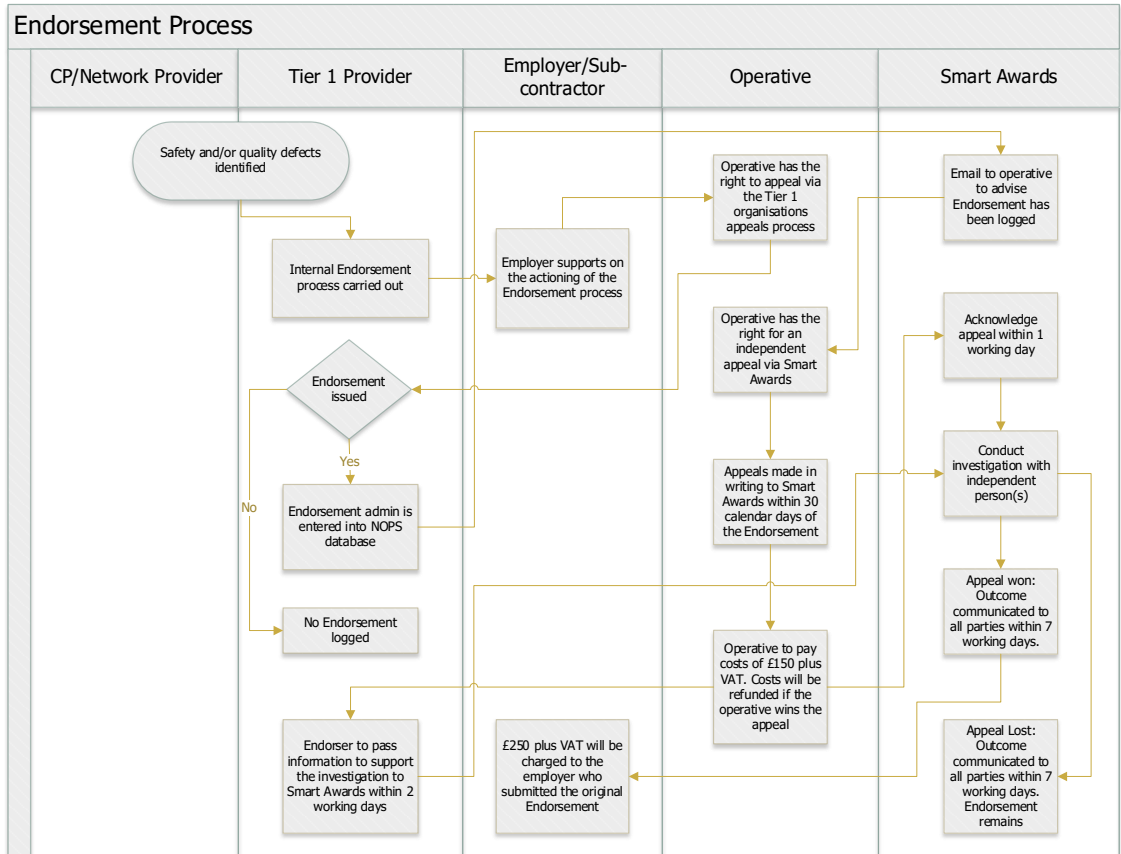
Endorsement Process

| CP/Network Provider | Tier 1 Provider | Employer/Sub-contractor | Operative | Smart Awards |
|---|---|---|---|---|

Safety and/or quality defects identified

Internal Endorsement process carried out

Employer supports on the actioning of the Endorsement process

Operative has the right to appeal via the Tier 1 organisations appeals process

Email to operative to advise Endorsement has been logged

Operative has the right for an independent appeal via Smart Awards

Acknowledge appeal within 1 working day

Endorsement issued

Yes

No

Endorsement admin is entered into NOPS database

Appeals made in writing to Smart Awards within 30 calendar days of the Endorsement

Conduct investigation with independent person(s)

Appeal won: Outcome communicated to all parties within 7 working days.

No Endorsement logged

Operative to pay costs of £150 plus VAT. Costs will be refunded if the operative wins the appeal

Endorser to pass information to support the investigation to Smart Awards within 2 working days

£250 plus VAT will be charged to the employer who submitted the original Endorsement

Appeal Lost: Outcome communicated to all parties within 7 working days. Endorsement remains